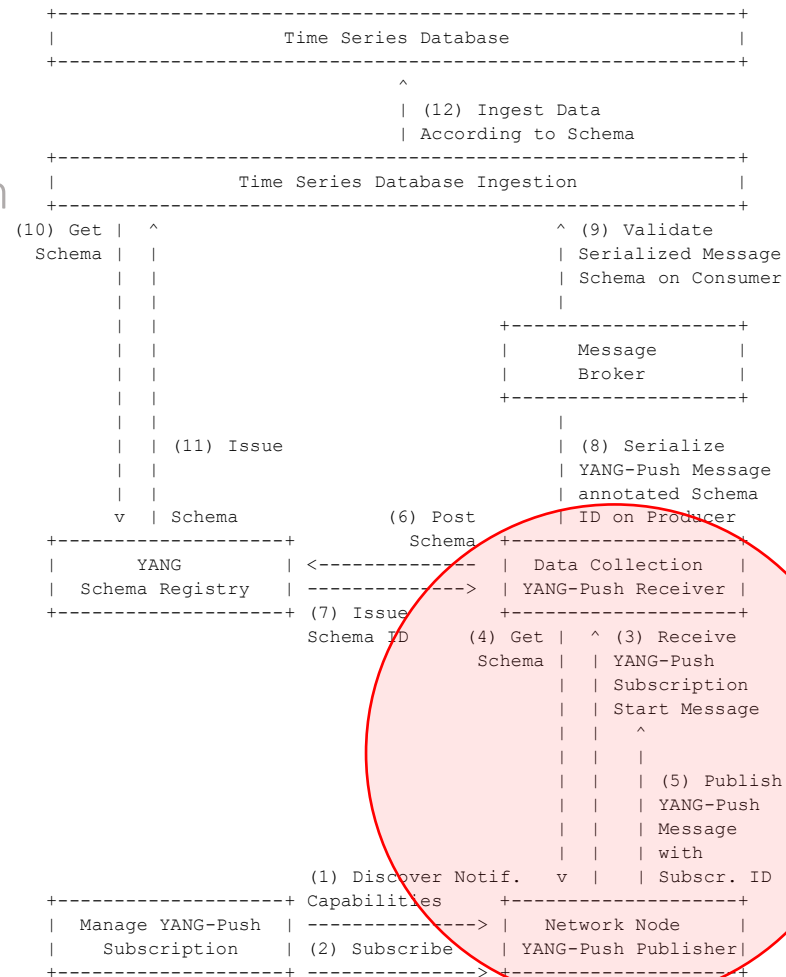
Time Series Database

(12) Ingest Data According to Schema

Time Series Database Ingestion

(10) Get Schema

(9) Validate Serialized Message Schema on Consumer

Message Broker

(11) Issue Schema

(8) Serialize YANG-Push Message annotated Schema ID on Producer

(6) Post Schema

YANG Schema Registry

Data Collection YANG-Push Receiver

(7) Issue Schema ID

(4) Get Schema

(3) Receive YANG-Push Subscription Start Message

(5) Publish YANG-Push Message with Subscr. ID

(1) Discover Notif. Capabilities

Manage YANG-Push Subscription

(2) Subscribe

Network Node YANG-Push Publisher